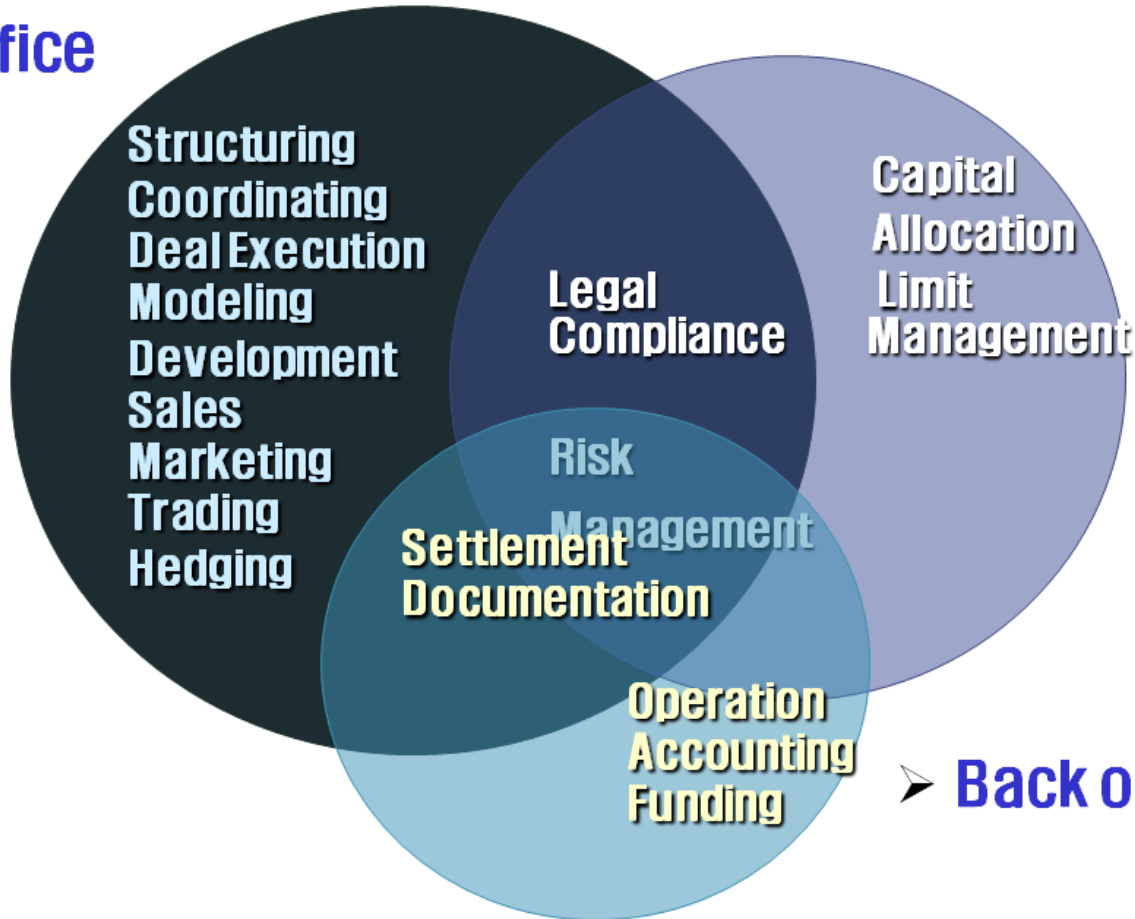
fice

Structuring
Coordinating
Deal Execution
Modeling
Development
Sales
Marketing
Trading
Hedging

Legal
Compliance

Capital
Allocation
Limit
Management

Risk
Management

Settlement
Documentation

Operation
Accounting
Funding

➢ Back o